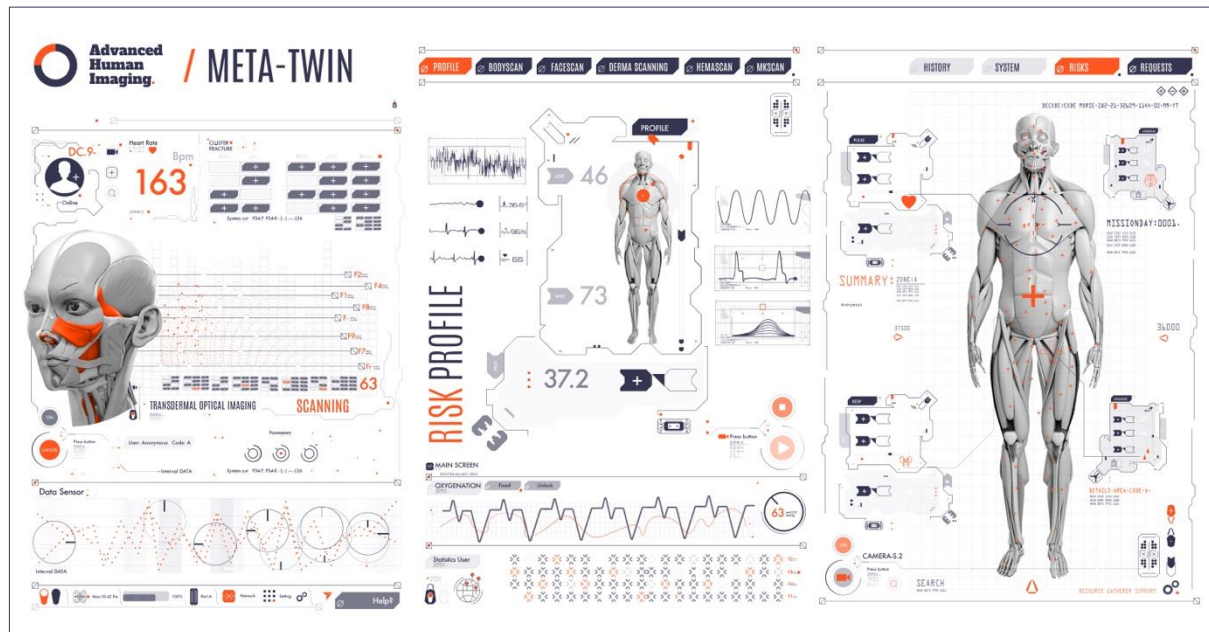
Advanced Human Imaging.

/ META-TWIN

DC.9

Online

Heart Rate

163

Bpm

CLUSTER FRACTURE

System.cur F347. F540. [...] ...126

F2

F4

F1

F8

F

F9

F7

F6

63

TRANSDERMAL OPTICAL IMAGING

SCANNING

CANCEL

Press button

User: Anonymous Code: A

Parameters

Internal DATA

System.cur F347. F540. [...] ...126

Data Sensor

Internal DATA

Help!

PROFILE

BODYSCAN

FACESCAN

DERMA SCANNING

HEMASCAN

MKSCAN

PROFILE

46

73

37.2

RISK PROFILE

Press button

MAIN SCREEN

OXYGENATION

Fixed

Unlock

63

Statistics User

HISTORY

SYSTEM

RISKS

REQUESTS

DECODE:CODE MORSE-202-21-38609-1144-DD-MM-YT

MISSIONDAY:0001.

SUMMARY: ZONE:A

Anonymous

37000

36000

DETAILS-AREA-CODE-A-

CAMERA-S.2

Press button

SEARCH

RESOURCE GATHERER SUPPORT